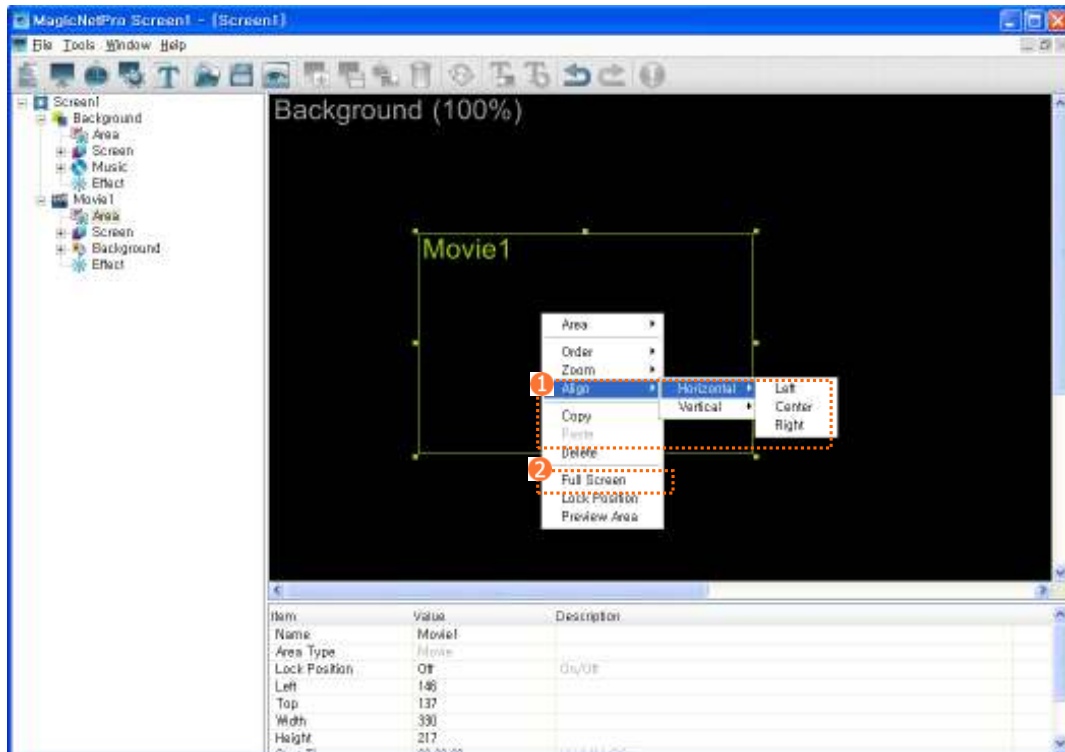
MagicNetPro Screen1 - [Screen1]

File Tools Window Help

Screen1
Background
Area
Screen
Music
Effect
Movie1
Area
Screen
Background
Effect

Background (100%)

Movie1

Area
Order
Zoom
Align
Copy
Paste
Delete
Full Screen
Lock Position
Preview Area

Horizontal
Vertical

Left
Center
Right

1
2

| Item | Value | Description |
|---|---|---|
| Name | Movie1 | |
| Area Type | Movie | |
| Lock Position | Off | On/Off |
| Left | 146 | |
| Top | 137 | |
| Width | 330 | |
| Height | 217 | |